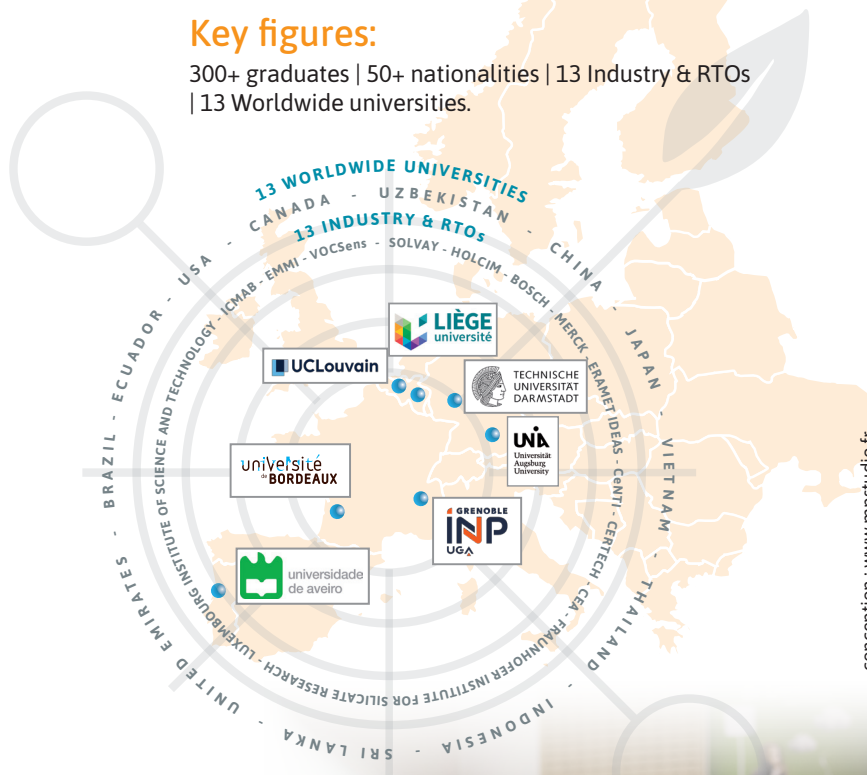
Key figures:

300+ graduates | 50+ nationalities | 13 Industry & RTOs | 13 Worldwide universities.

13 WORLDWIDE UNIVERSITIES

CANADA - UZBEKISTAN - CHINA - JAPAN - VIETNAM - THAILAND - INDONESIA - SRI LANKA - UNITED EMIRATES - BRAZIL - ECUADOR - USA -

13 INDUSTRY & RTOs

ICMAB - EMMI - VOCSens - SOLVAY - HOLCIM - BOSCH - MERCK - ERAMET IDEAS - CenTI - CERTECH - CEA - FRAUNHOFER INSTITUTE FOR SILICATE RESEARCH - LUXEMBOURG INSTITUTE OF SCIENCE AND TECHNOLOGY -

LIÈGE université

UCLouvain

TECHNISCHE UNIVERSITÄT DARMSTADT

UNIA Universität Augsburg University

université de BORDEAUX

GRENOBLE INP UGA

universidade de aveiro

conception : www.mastudio.fr